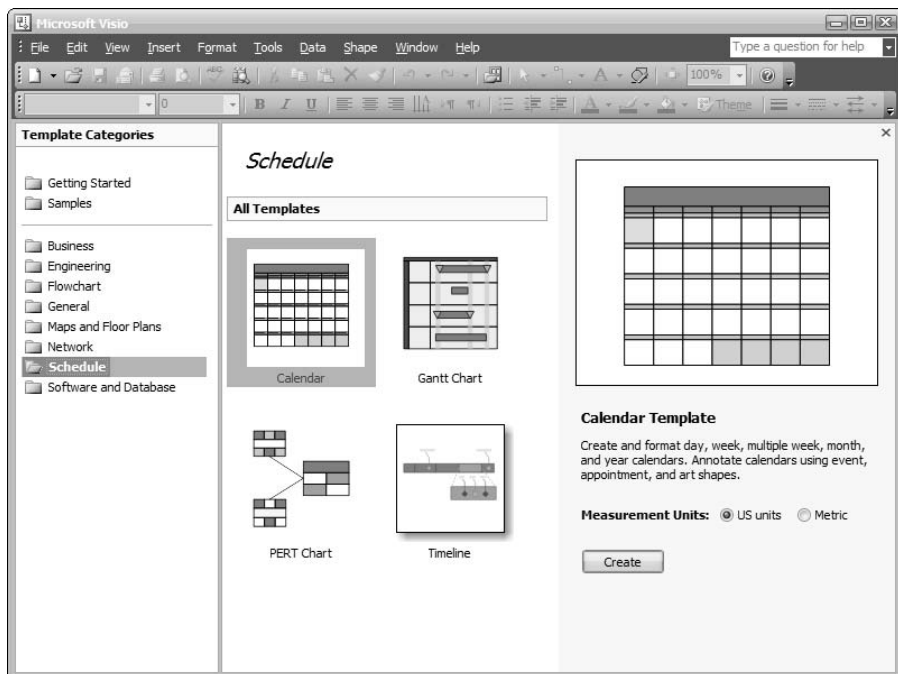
Microsoft Visio

File Edit View Insert Format Tools Data Shape Window Help

Type a question for help

100%

Theme

Template Categories

Getting Started
Samples

Business
Engineering
Flowchart
General
Maps and Floor Plans
Network
Schedule
Software and Database

Schedule

All Templates

Calendar

Gantt Chart

PERT Chart

Timeline

Calendar Template

Create and format day, week, multiple week, month, and year calendars. Annotate calendars using event, appointment, and art shapes.

Measurement Units: US units Metric

Create